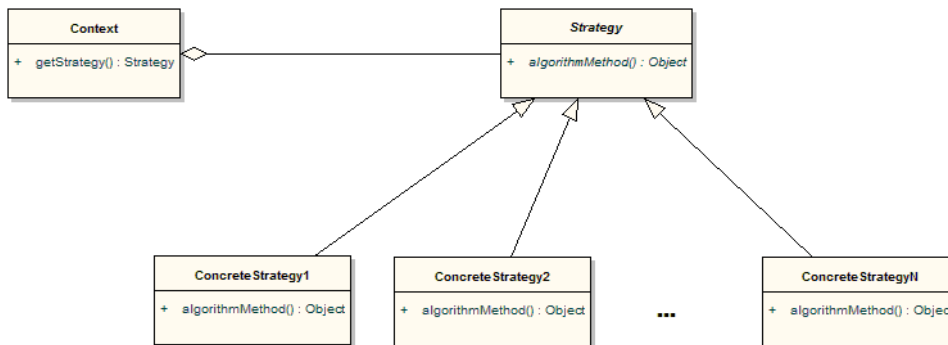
Context

+ getStrategy() : Strategy

Strategy

+ algorithmMethod() : Object

ConcreteStrategy1

+ algorithmMethod() : Object

ConcreteStrategy2

+ algorithmMethod() : Object

...

ConcreteStrategyN

+ algorithmMethod() : Objec